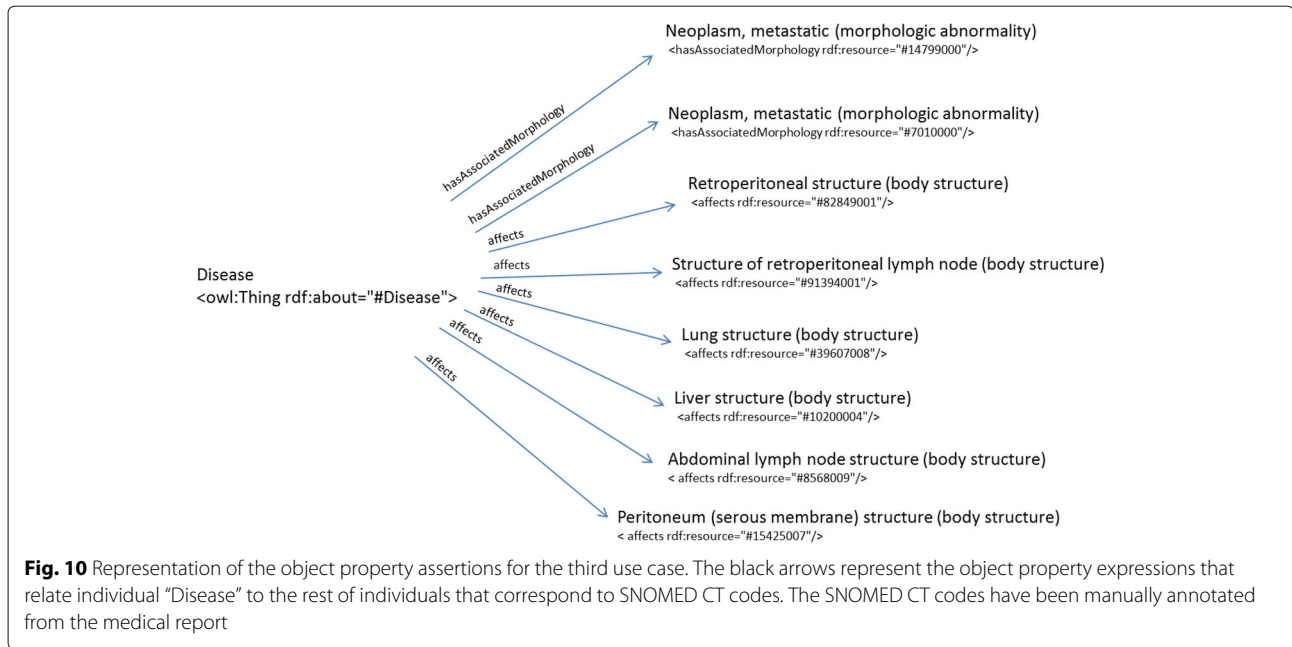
Neoplasm, metastatic (morphologic abnormality)
<hasAssociatedMorphology rdf:resource="#14799000"/>

Neoplasm, metastatic (morphologic abnormality)
<hasAssociatedMorphology rdf:resource="#7010000"/>

Retroperitoneal structure (body structure)
<affects rdf:resource="#82849001"/>

Structure of retroperitoneal lymph node (body structure)
<affects rdf:resource="#91394001"/>

Lung structure (body structure)
<affects rdf:resource="#39607008"/>

Liver structure (body structure)
<affects rdf:resource="#10200004"/>

Abdominal lymph node structure (body structure)
< affects rdf:resource="#8568009"/>

Peritoneum (serous membrane) structure (body structure)
< affects rdf:resource="#15425007"/>

hasAssociatedMorphology
hasAssociatedMorphology
affects
affects
affects
affects
affects
affects

Disease
<owl:Thing rdf:about="#Disease">

**Fig. 10** Representation of the object property assertions for the third use case. The black arrows represent the object property expressions that relate individual "Disease" to the rest of individuals that correspond to SNOMED CT codes. The SNOMED CT codes have been manually annotated from the medical report